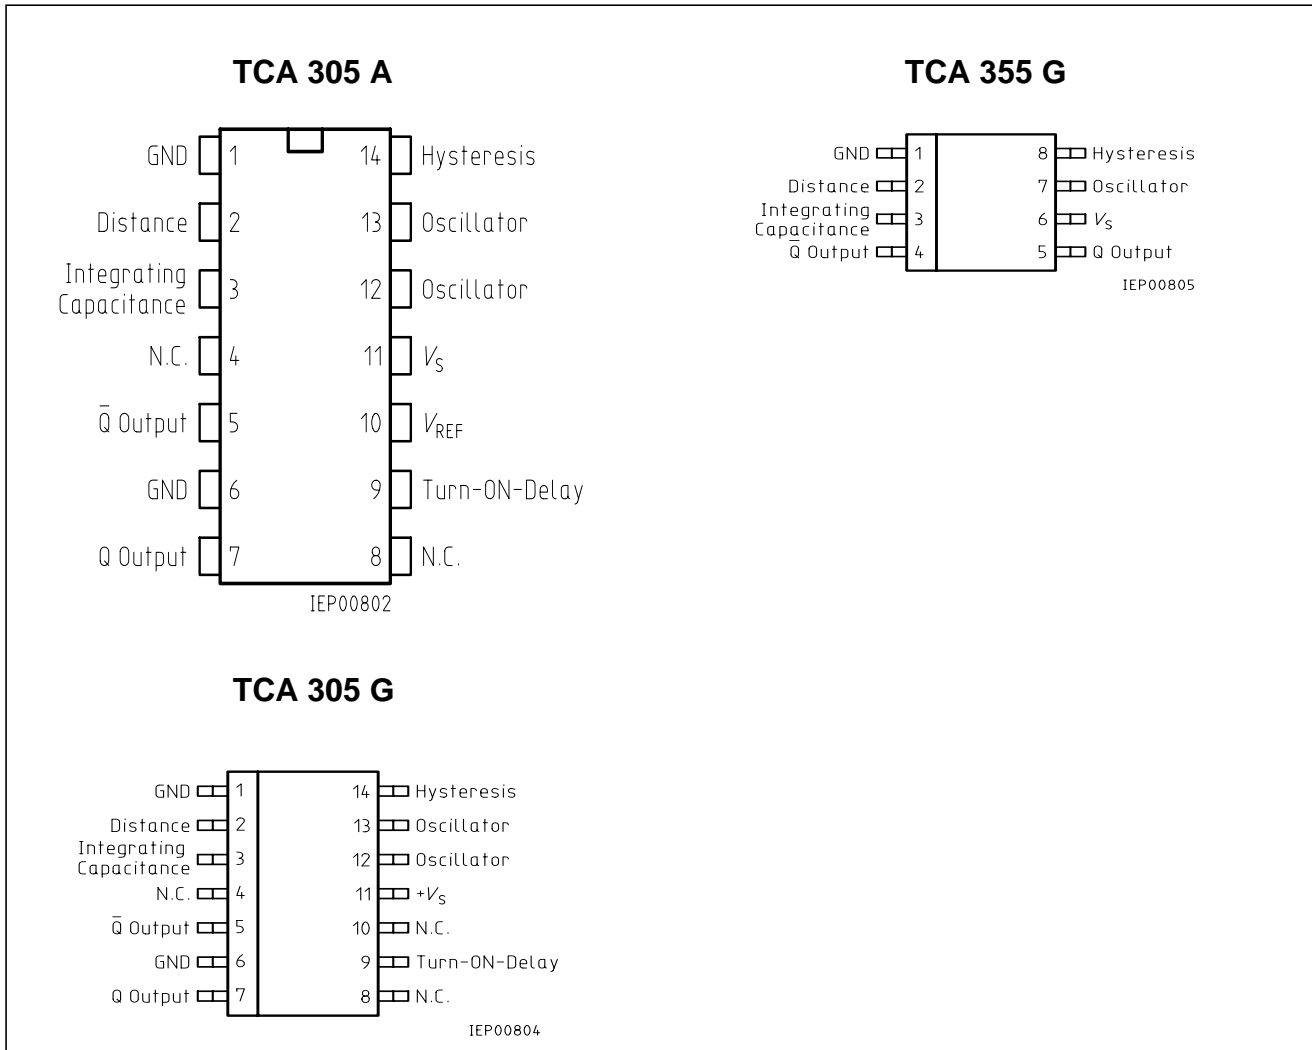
TCA 305 A

GND 1
Distance 2
Integrating Capacitance 3
N.C. 4
$\bar{Q}$ Output 5
GND 6
Q Output 7

14 Hysteresis
13 Oscillator
12 Oscillator
11 $V_S$
10 $V_{REF}$
9 Turn-ON-Delay
8 N.C.

IEP00802

TCA 355 G

GND 1
Distance 2
Integrating Capacitance 3
$\bar{Q}$ Output 4

8 Hysteresis
7 Oscillator
6 $V_S$
5 Q Output

IEP00805

TCA 305 G

GND 1
Distance 2
Integrating Capacitance 3
N.C. 4
$\bar{Q}$ Output 5
GND 6
Q Output 7

14 Hysteresis
13 Oscillator
12 Oscillator
11 $+V_S$
10 N.C.
9 Turn-ON-Delay
8 N.C.

IEP00804